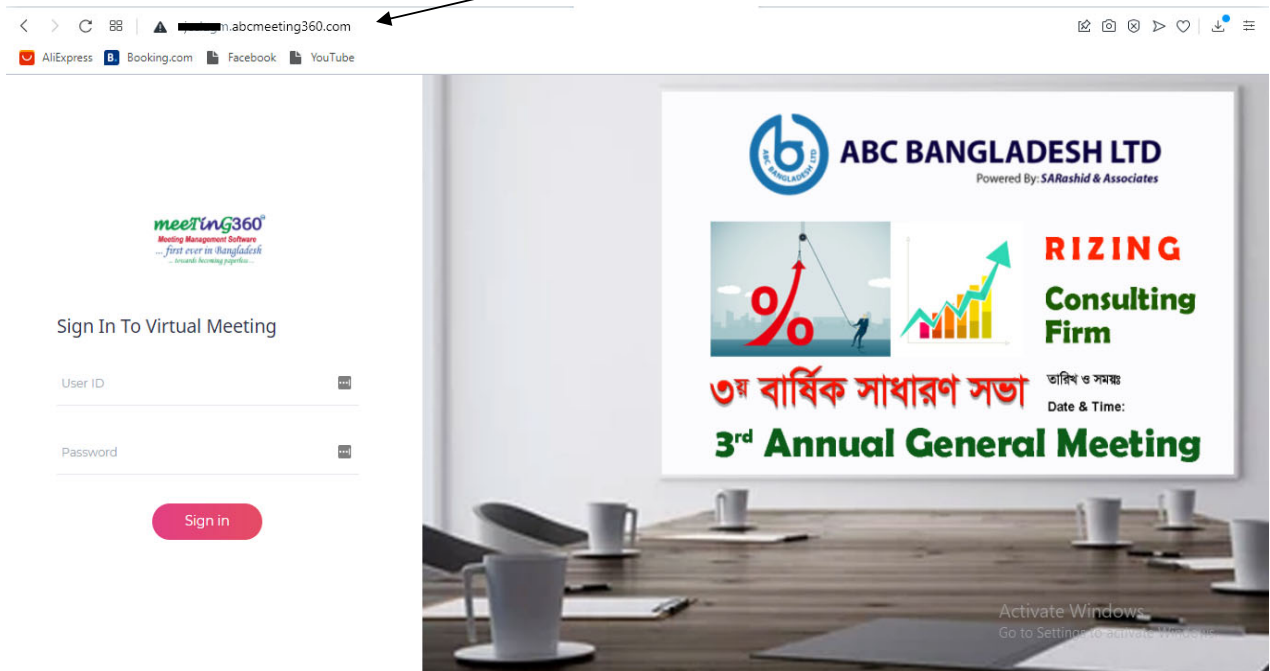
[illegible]n.abcmeeting360.com

AliExpress Booking.com Facebook YouTube

meeTinG360
Meeting Management Software
... first ever in Bangladesh
... towards becoming paperless...

Sign In To Virtual Meeting

User ID

Password

Sign in

ABC BANGLADESH LTD
ABC BANGLADESH LTD
Powered By: SARashid & Associates

%

RIZING

Consulting Firm

৩য় বার্ষিক সাধারণ সভা

তারিখ ও সময়:
Date & Time:

3rd Annual General Meeting

Activate Windows
Go to Settings to activate Windows.